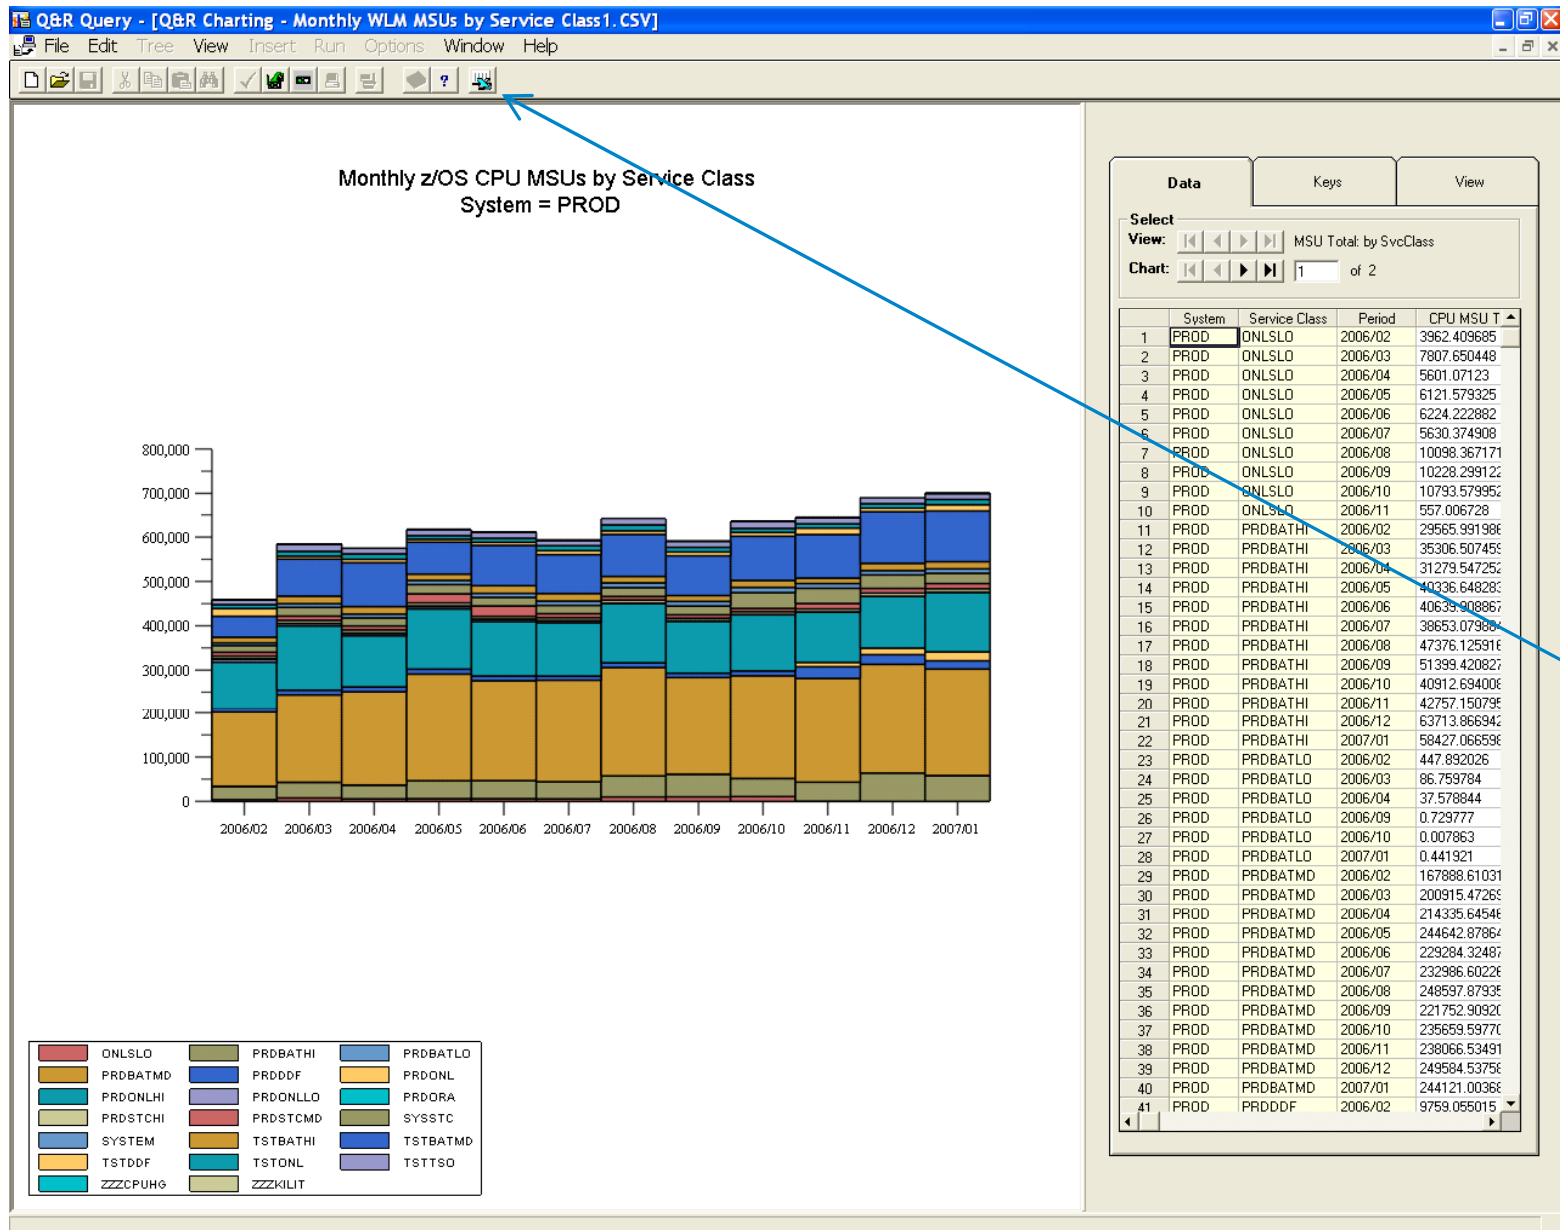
Q&R Query - [Q&R Charting - Monthly WLM MSUs by Service Class1.CSV]

File Edit Tree View Insert Run Options Window Help

Monthly z/OS CPU MSUs by Service Class
System = PROD

800,000
700,000
600,000
500,000
400,000
300,000
200,000
100,000
0

2006/02 2006/03 2006/04 2006/05 2006/06 2006/07 2006/08 2006/09 2006/10 2006/11 2006/12 2007/01

ONLSLO PRDBATHI PRDBATLO
PRDBATMD PRDDDF PRDONL
PRDONLHI PRDONLLO PRDORA
PRDSTCHI PRDSTCMD SYSSTC
SYSTEM TSTBATHI TSTBATMD
TSTDDF TSTONL TSTTSO
ZZZCPUHG ZZZKILIT

Data Keys View

Select
View: MSU Total: by SvcClass
Chart: 1 of 2

| | System | Service Class | Period | CPU MSU T |
|---|---|---|---|---|
| 1 | PROD | ONLSLO | 2006/02 | 3962.409685 |
| 2 | PROD | ONLSLO | 2006/03 | 7807.650448 |
| 3 | PROD | ONLSLO | 2006/04 | 5601.07123 |
| 4 | PROD | ONLSLO | 2006/05 | 6121.579325 |
| 5 | PROD | ONLSLO | 2006/06 | 6224.222882 |
| 6 | PROD | ONLSLO | 2006/07 | 5630.374908 |
| 7 | PROD | ONLSLO | 2006/08 | 10098.367171 |
| 8 | PROD | ONLSLO | 2006/09 | 10228.29912 |
| 9 | PROD | ONLSLO | 2006/10 | 10793.57995 |
| 10 | PROD | ONLSLO | 2006/11 | 557.006728 |
| 11 | PROD | PRDBATHI | 2006/02 | 29565.99198 |
| 12 | PROD | PRDBATHI | 2006/03 | 35306.50745 |
| 13 | PROD | PRDBATHI | 2006/04 | 31279.54725 |
| 14 | PROD | PRDBATHI | 2006/05 | 40336.64828 |
| 15 | PROD | PRDBATHI | 2006/06 | 40639.90886 |
| 16 | PROD | PRDBATHI | 2006/07 | 38653.07986 |
| 17 | PROD | PRDBATHI | 2006/08 | 47376.12591 |
| 18 | PROD | PRDBATHI | 2006/09 | 51399.42082 |
| 19 | PROD | PRDBATHI | 2006/10 | 40912.69400 |
| 20 | PROD | PRDBATHI | 2006/11 | 42757.15079 |
| 21 | PROD | PRDBATHI | 2006/12 | 63713.86694 |
| 22 | PROD | PRDBATHI | 2007/01 | 58427.06659 |
| 23 | PROD | PRDBATLO | 2006/02 | 447.892026 |
| 24 | PROD | PRDBATLO | 2006/03 | 86.759784 |
| 25 | PROD | PRDBATLO | 2006/04 | 37.578844 |
| 26 | PROD | PRDBATLO | 2006/09 | 0.729777 |
| 27 | PROD | PRDBATLO | 2006/10 | 0.007863 |
| 28 | PROD | PRDBATLO | 2007/01 | 0.441921 |
| 29 | PROD | PRDBATMD | 2006/02 | 167888.61031 |
| 30 | PROD | PRDBATMD | 2006/03 | 200915.4726 |
| 31 | PROD | PRDBATMD | 2006/04 | 214335.6454 |
| 32 | PROD | PRDBATMD | 2006/05 | 244642.8786 |
| 33 | PROD | PRDBATMD | 2006/06 | 229284.3248 |
| 34 | PROD | PRDBATMD | 2006/07 | 232986.6022 |
| 35 | PROD | PRDBATMD | 2006/08 | 248597.8793 |
| 36 | PROD | PRDBATMD | 2006/09 | 221752.9092 |
| 37 | PROD | PRDBATMD | 2006/10 | 235659.5977 |
| 38 | PROD | PRDBATMD | 2006/11 | 238066.5349 |
| 39 | PROD | PRDBATMD | 2006/12 | 249584.5375 |
| 40 | PROD | PRDBATMD | 2007/01 | 244121.0036 |
| 41 | PROD | PRDDDF | 2006/02 | 9759.055015 |